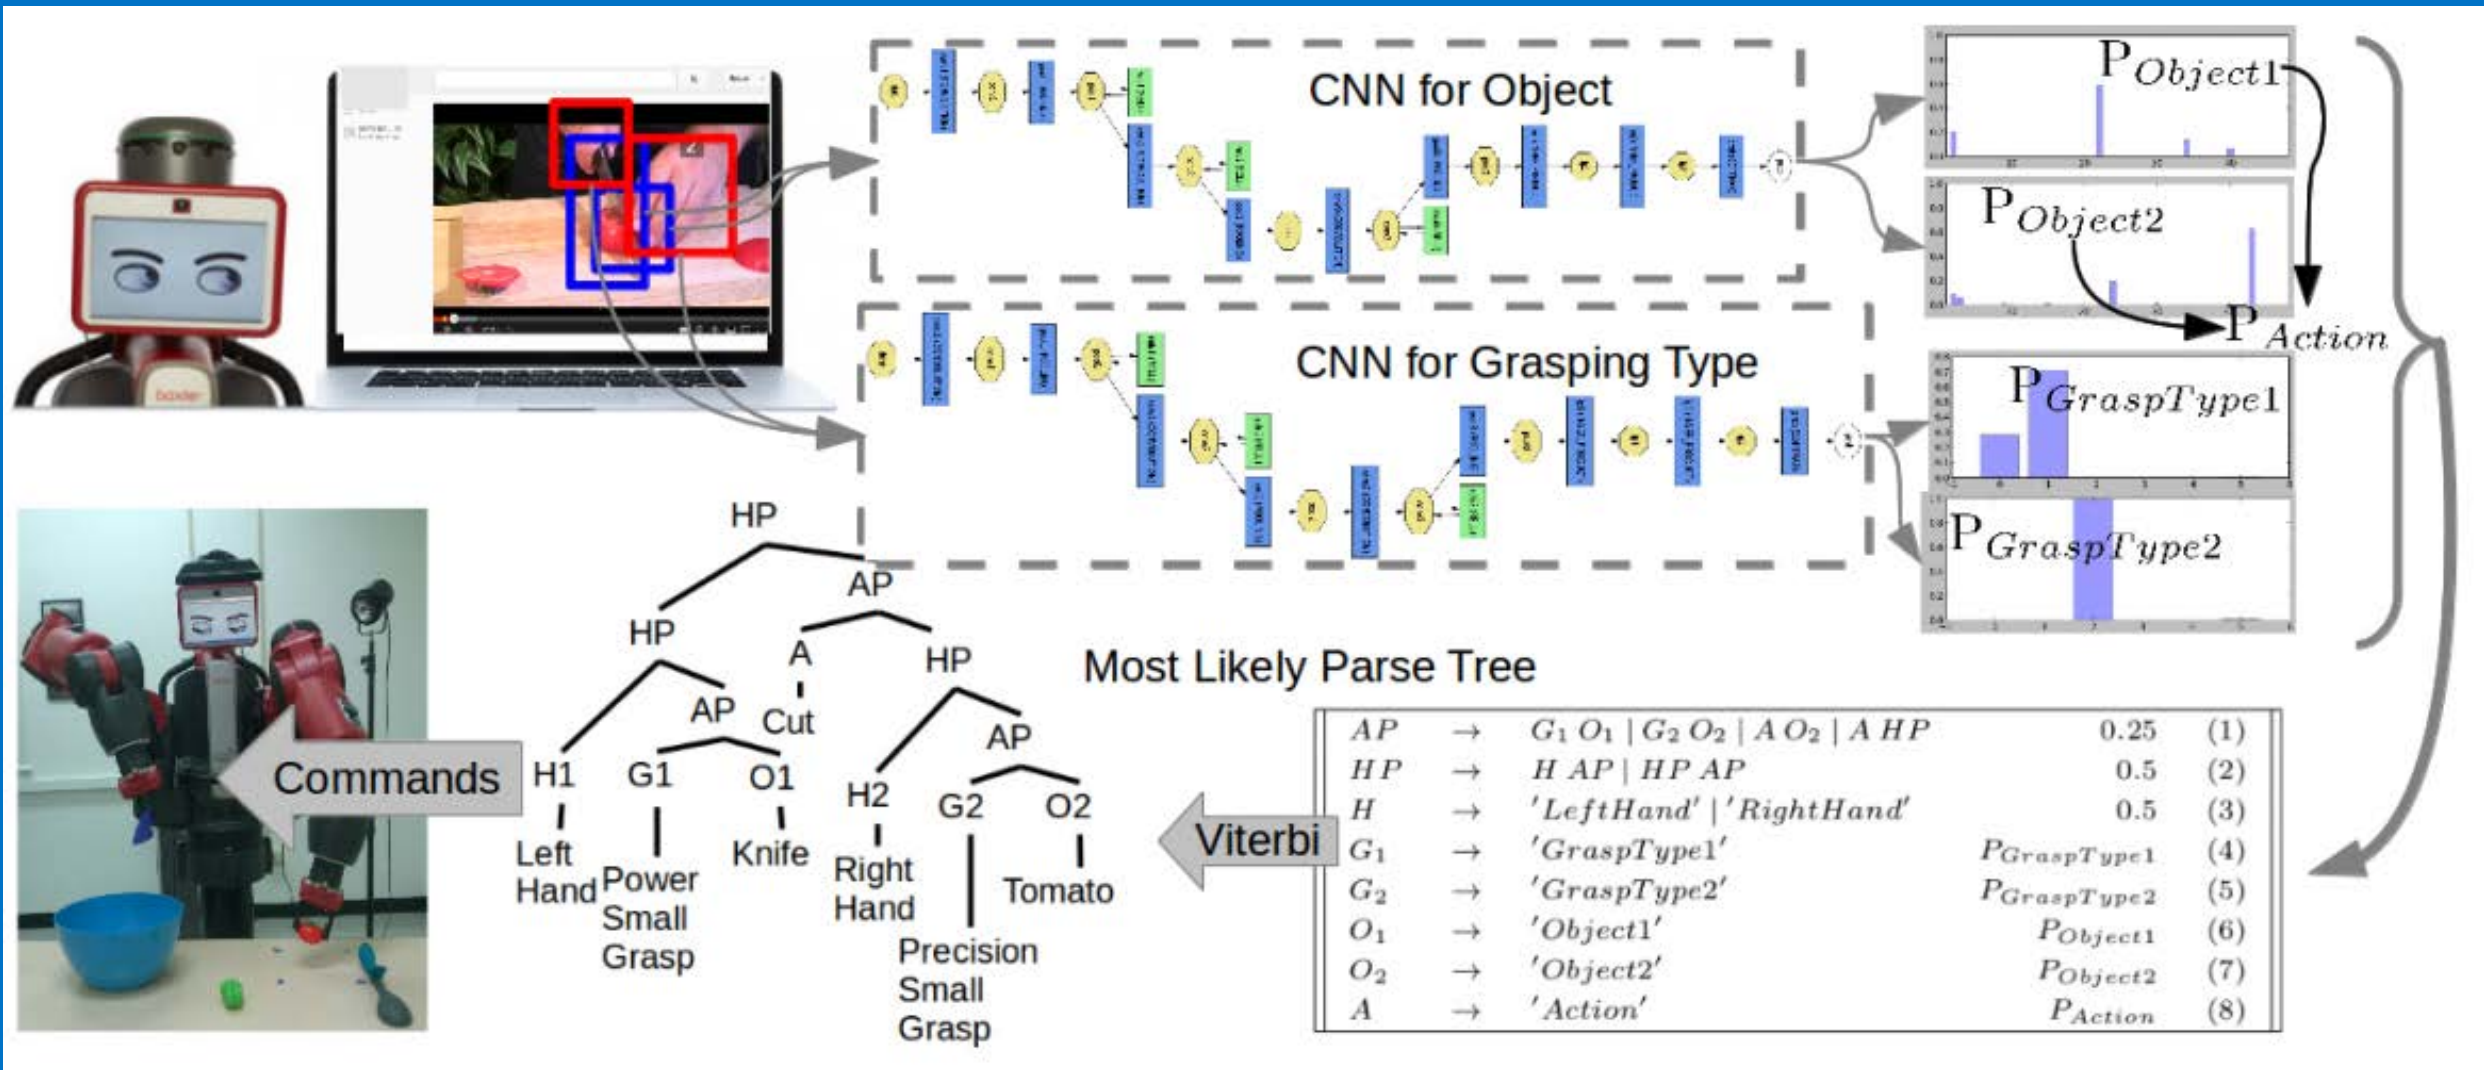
CNN for Object

$P_{Object1}$

$P_{Object2}$

$P_{Action}$

CNN for Grasping Type

$P_{GraspType1}$

$P_{GraspType2}$

Most Likely Parse Tree

HP
HP AP
H1 AP
Left Hand
G1 O1
Power Small Grasp
Knife
A HP
Cut
H2 AP
Right Hand
G2 O2
Precision Small Grasp
Tomato

Commands

Viterbi

| | | | | |
|---|---|---|---|---|
| $AP$ | $\rightarrow$ | $G_1\ O_1 \mid G_2\ O_2 \mid A\ O_2 \mid A\ HP$ | 0.25 | (1) |
| $HP$ | $\rightarrow$ | $H\ AP \mid HP\ AP$ | 0.5 | (2) |
| $H$ | $\rightarrow$ | 'LeftHand' \| 'RightHand' | 0.5 | (3) |
| $G_1$ | $\rightarrow$ | 'GraspType1' | $P_{GraspType1}$ | (4) |
| $G_2$ | $\rightarrow$ | 'GraspType2' | $P_{GraspType2}$ | (5) |
| $O_1$ | $\rightarrow$ | 'Object1' | $P_{Object1}$ | (6) |
| $O_2$ | $\rightarrow$ | 'Object2' | $P_{Object2}$ | (7) |
| $A$ | $\rightarrow$ | 'Action' | $P_{Action}$ | (8) |